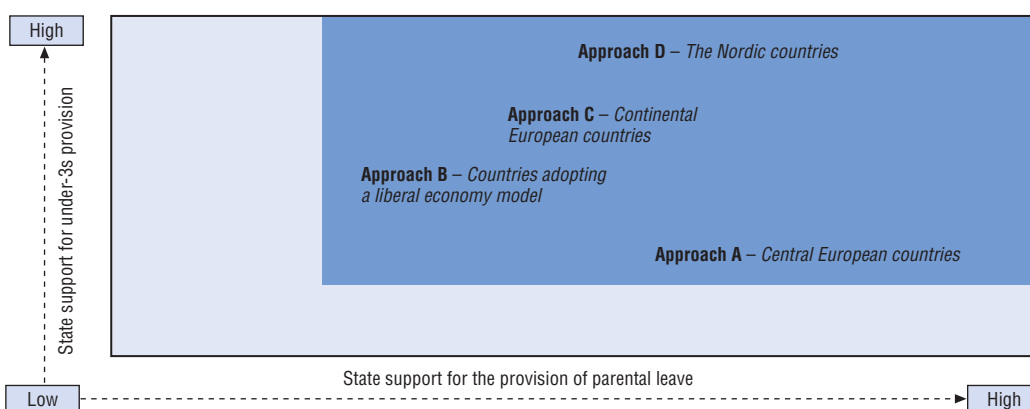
High

State support for under-3s provision

Approach D – The Nordic countries

Approach C – Continental European countries

Approach B – Countries adopting a liberal economy model

Approach A – Central European countries

State support for the provision of parental leave

Low

High